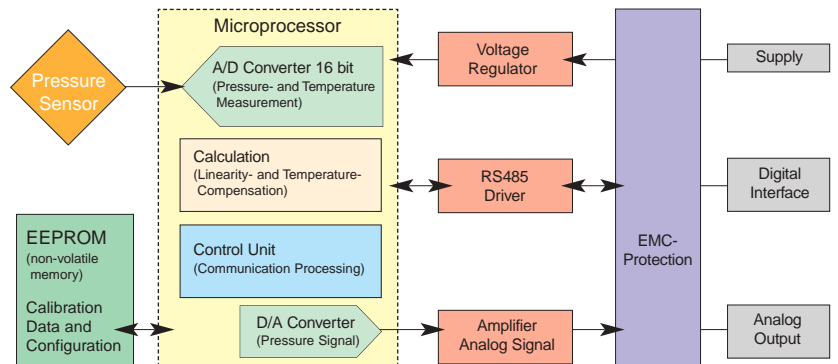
Microprocessor

Pressure Sensor

A/D Converter 16 bit
(Pressure- and Temperature Measurement)

Voltage Regulator

Supply

Calculation
(Linearity- and Temperature-Compensation)

RS485 Driver

Digital Interface

EMC-Protection

EEPROM
(non-volatile memory)

Calibration Data and Configuration

Control Unit
(Communication Processing)

D/A Converter
(Pressure Signal)

Amplifier Analog Signal

Analog Output